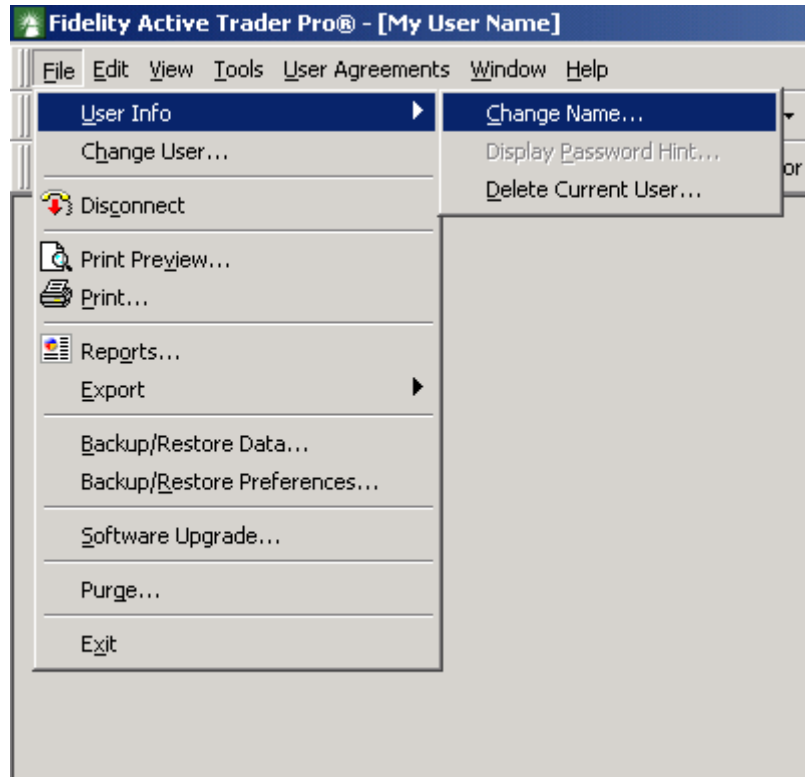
Fidelity Active Trader Pro® - [My User Name]

File Edit View Tools User Agreements Window Help

User Info
Change User...
Disconnect
Print Preview...
Print...
Reports...
Export
Backup/Restore Data...
Backup/Restore Preferences...
Software Upgrade...
Purge...
Exit

Change Name...
Display Password Hint...
Delete Current User...

or